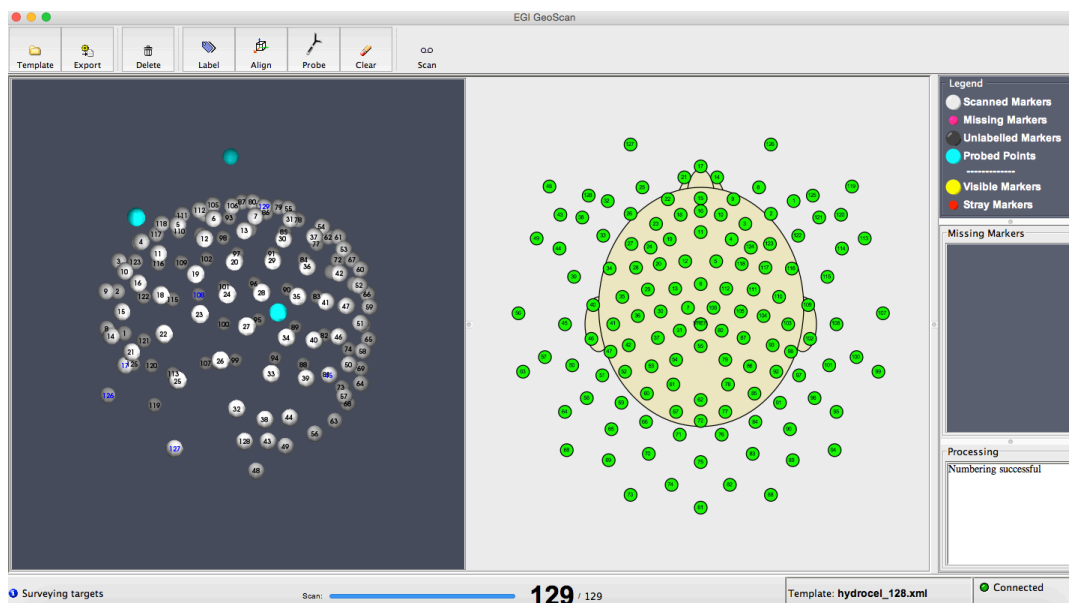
EGI GeoScan

Template Export Delete Label Align Probe Clear Scan

Legend
Scanned Markers
Missing Markers
Unlabelled Markers
Probed Points
-------------
Visible Markers
Stray Markers

Missing Markers

Processing
Numbering successful

Surveying targets
Scan: 129 / 129
Template: hydrocel_128.xml
Connected